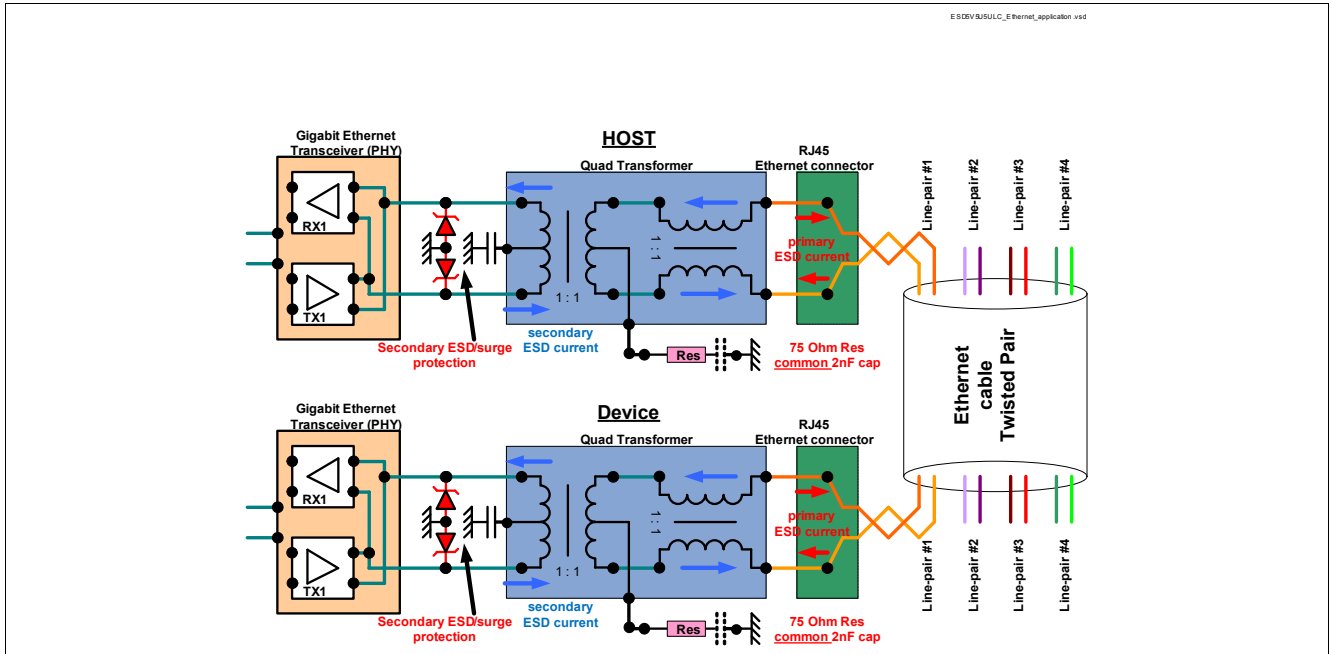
ESD5V5U5ULC_Ethernet_application.vsd

HOST

Gigabit Ethernet Transceiver (PHY)

RX1

TX1

Quad Transformer

1 : 1

1 : 1

RJ45 Ethernet connector

primary ESD current

Secondary ESD/surge protection

secondary ESD current

Res

75 Ohm Res common 2nF cap

Line-pair #1

Line-pair #2

Line-pair #3

Line-pair #4

Ethernet cable Twisted Pair

Device

Gigabit Ethernet Transceiver (PHY)

RX1

TX1

Quad Transformer

1 : 1

1 : 1

RJ45 Ethernet connector

primary ESD current

Secondary ESD/surge protection

secondary ESD current

Res

75 Ohm Res common 2nF cap

Line-pair #1

Line-pair #2

Line-pair #3

Line-pair #4